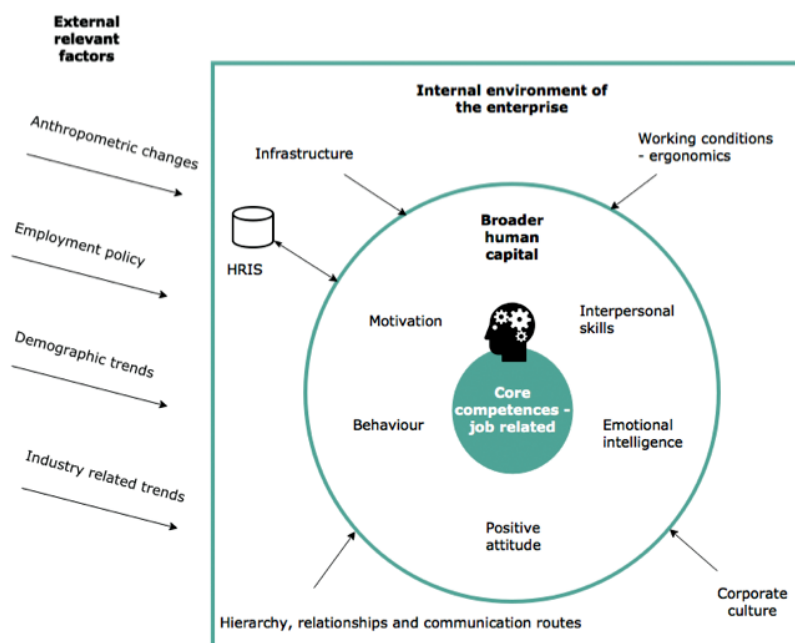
External relevant factors

Anthropometric changes

Employment policy

Demographic trends

Industry related trends

Internal environment of the enterprise

Infrastructure

Working conditions - ergonomics

HRIS

Broader human capital

Motivation

Interpersonal skills

Core competences - job related

Behaviour

Emotional intelligence

Positive attitude

Hierarchy, relationships and communication routes

Corporate culture